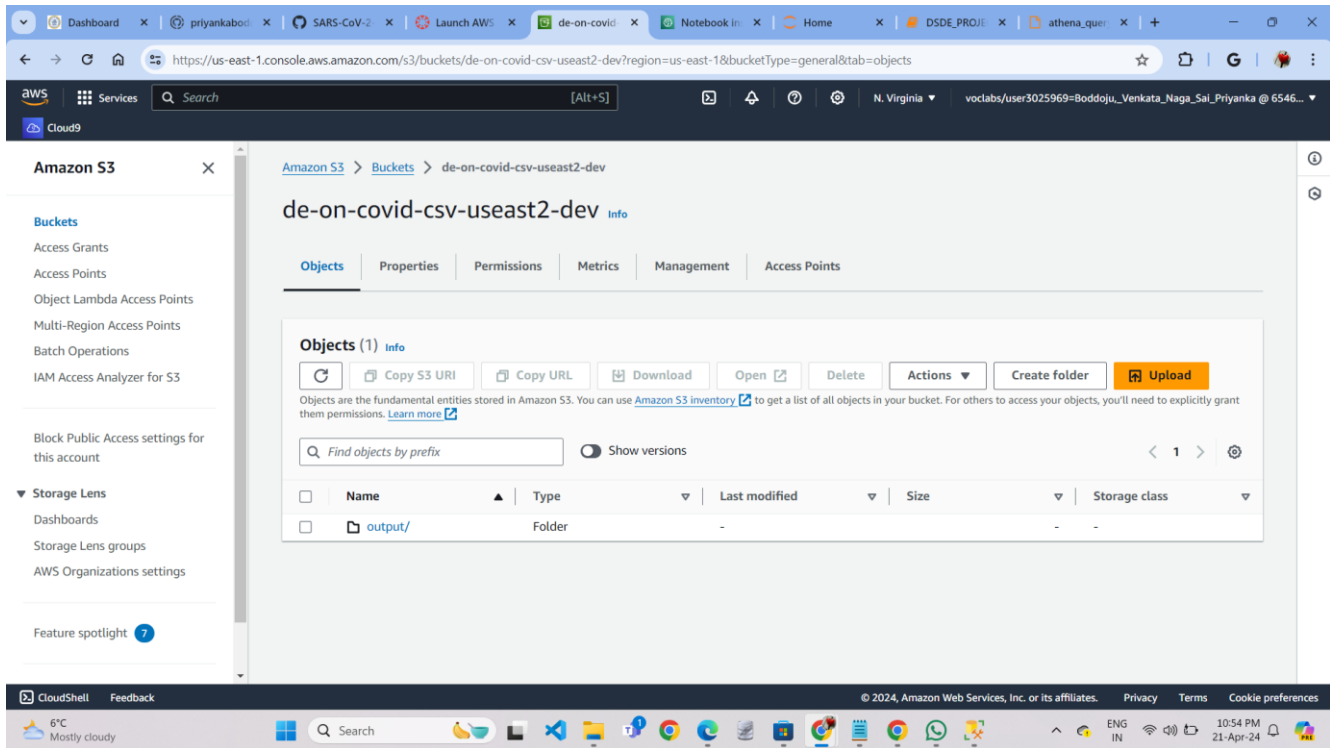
Dashboard | priyankabod | SARS-CoV-2 | Launch AWS | de-on-covid | Notebook in | Home | DSDE_PROJE | athena_quer | +

https://us-east-1.console.aws.amazon.com/s3/buckets/de-on-covid-csv-useast2-dev?region=us-east-1&bucketType=general&tab=objects

aws Services Search [Alt+S] N. Virginia ▼ voclabs/user3025969=Boddoju,_Venkata_Naga_Sai_Priyanka @ 6546... ▼

Cloud9

Amazon S3

Buckets
Access Grants
Access Points
Object Lambda Access Points
Multi-Region Access Points
Batch Operations
IAM Access Analyzer for S3

Block Public Access settings for this account

▼ Storage Lens
Dashboards
Storage Lens groups
AWS Organizations settings

Feature spotlight 7

Amazon S3 > Buckets > de-on-covid-csv-useast2-dev

de-on-covid-csv-useast2-dev Info

Objects | Properties | Permissions | Metrics | Management | Access Points

Objects (1) Info

Copy S3 URI | Copy URL | Download | Open | Delete | Actions ▼ | Create folder | Upload

Objects are the fundamental entities stored in Amazon S3. You can use Amazon S3 inventory to get a list of all objects in your bucket. For others to access your objects, you'll need to explicitly grant them permissions. Learn more

Find objects by prefix | Show versions | < 1 >

| Name | Type | Last modified | Size | Storage class |
|---|---|---|---|---|
| output/ | Folder | - | - | - |

CloudShell Feedback © 2024, Amazon Web Services, Inc. or its affiliates. Privacy Terms Cookie preferences

6°C Mostly cloudy Search ENG IN 10:54 PM 21-Apr-24